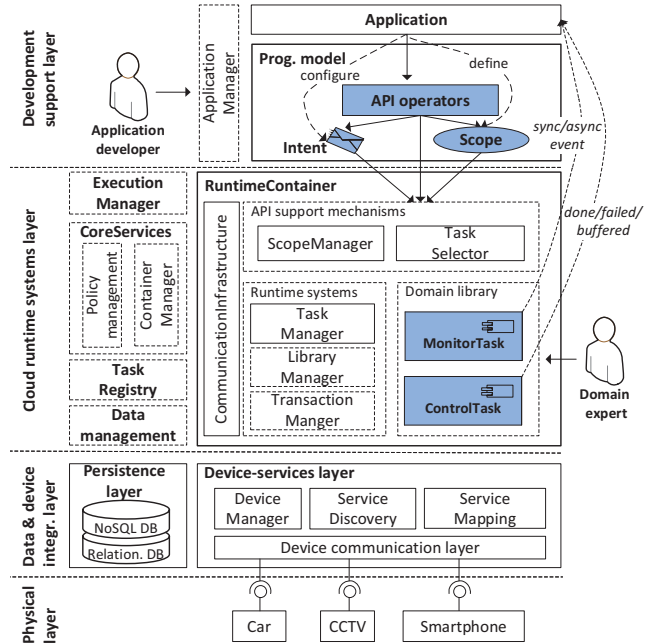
Development support layer

Application developer

Application Manager

Application

Prog. model

configure

define

API operators

Intent

Scope

sync/async event

done/failed/ buffered

Cloud runtime systems layer

Execution Manager

CoreServices

Policy management

Container Manager

Task Registry

Data management

RuntimeContainer

CommunicationInfrastructure

API support mechanisms

ScopeManager

Task Selector

Runtime systems

Task Manager

Library Manager

Transaction Manger

Domain library

MonitorTask

ControlTask

Domain expert

Data & device integr. layer

Persistence layer

NoSQL DB

Relation. DB

Device-services layer

Device Manager

Service Discovery

Service Mapping

Device communication layer

Physical layer

Car

CCTV

Smartphone